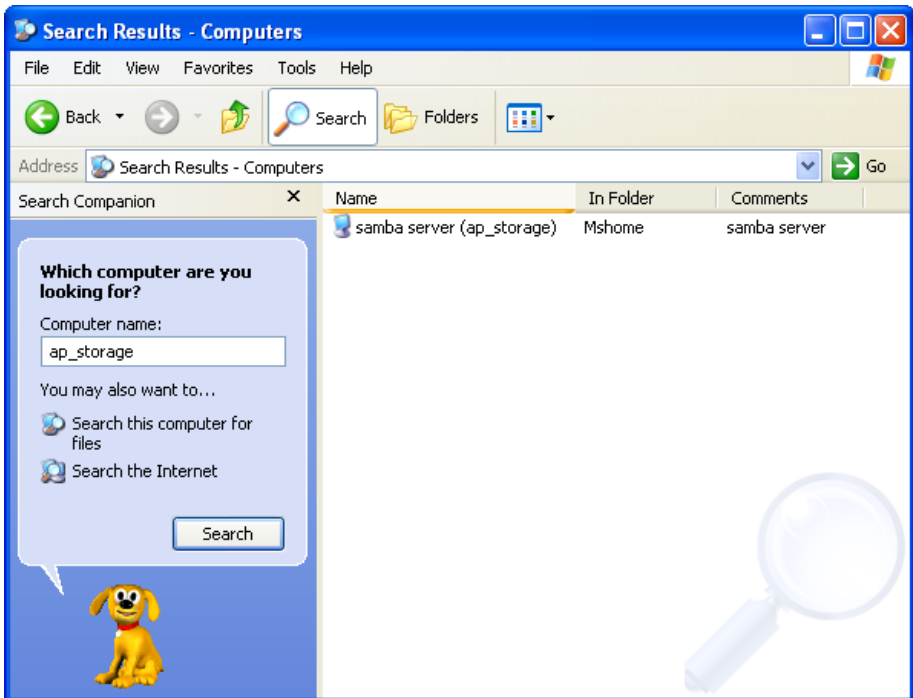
Search Results - Computers

File Edit View Favorites Tools Help

Back Search Folders

Address Search Results - Computers Go

Search Companion ×

Which computer are you looking for?

Computer name:

ap_storage

You may also want to...

Search this computer for files

Search the Internet

Search

| Name | In Folder | Comments |
|---|---|---|
| samba server (ap_storage) | Mshome | samba server |